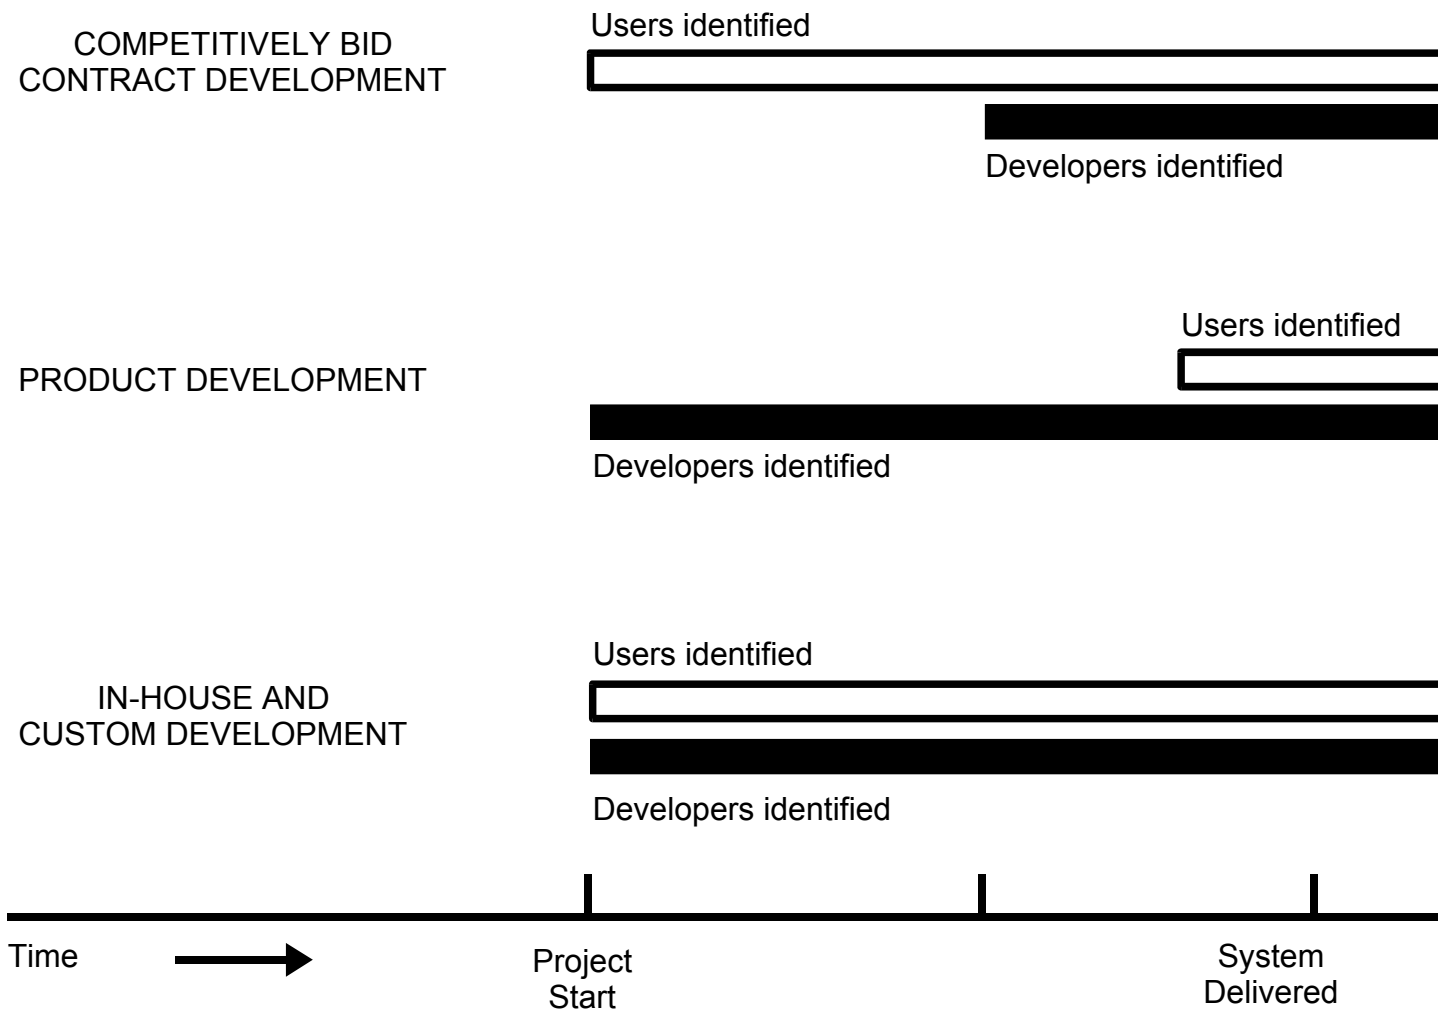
COMPETITIVELY BID CONTRACT DEVELOPMENT

Users identified

Developers identified

PRODUCT DEVELOPMENT

Users identified

Developers identified

IN-HOUSE AND CUSTOM DEVELOPMENT

Users identified

Developers identified

Time

Project Start

System Delivered